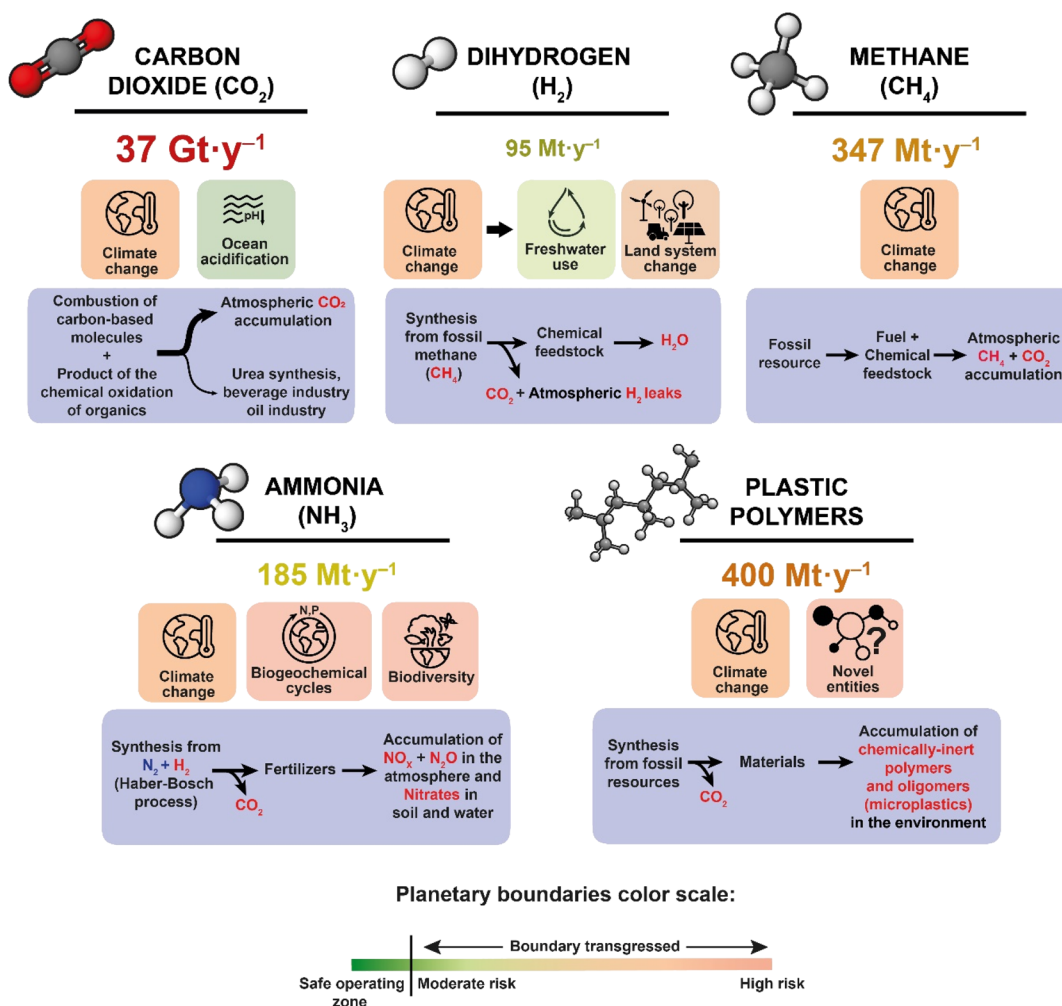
CARBON DIOXIDE ($CO_2$)

37 Gt·y$^{-1}$

Climate change

pH

Ocean acidification

Combustion of carbon-based molecules + Product of the chemical oxidation of organics

Atmospheric $CO_2$ accumulation

Urea synthesis, beverage industry oil industry

DIHYDROGEN ($H_2$)

95 Mt·y$^{-1}$

Climate change

Freshwater use

Land system change

Synthesis from fossil methane ($CH_4$)

Chemical feedstock

$H_2O$

$CO_2$ + Atmospheric $H_2$ leaks

METHANE ($CH_4$)

347 Mt·y$^{-1}$

Climate change

Fossil resource

Fuel + Chemical feedstock

Atmospheric $CH_4$ + $CO_2$ accumulation

AMMONIA ($NH_3$)

185 Mt·y$^{-1}$

Climate change

N,P

Biogeochemical cycles

Biodiversity

Synthesis from $N_2$ + $H_2$ (Haber-Bosch process)

$CO_2$

Fertilizers

Accumulation of $NO_x$ + $N_2O$ in the atmosphere and Nitrates in soil and water

PLASTIC POLYMERS

400 Mt·y$^{-1}$

Climate change

?

Novel entities

Synthesis from fossil resources

$CO_2$

Materials

Accumulation of chemically-inert polymers and oligomers (microplastics) in the environment

Planetary boundaries color scale:

Boundary transgressed

Safe operating zone

Moderate risk

High risk